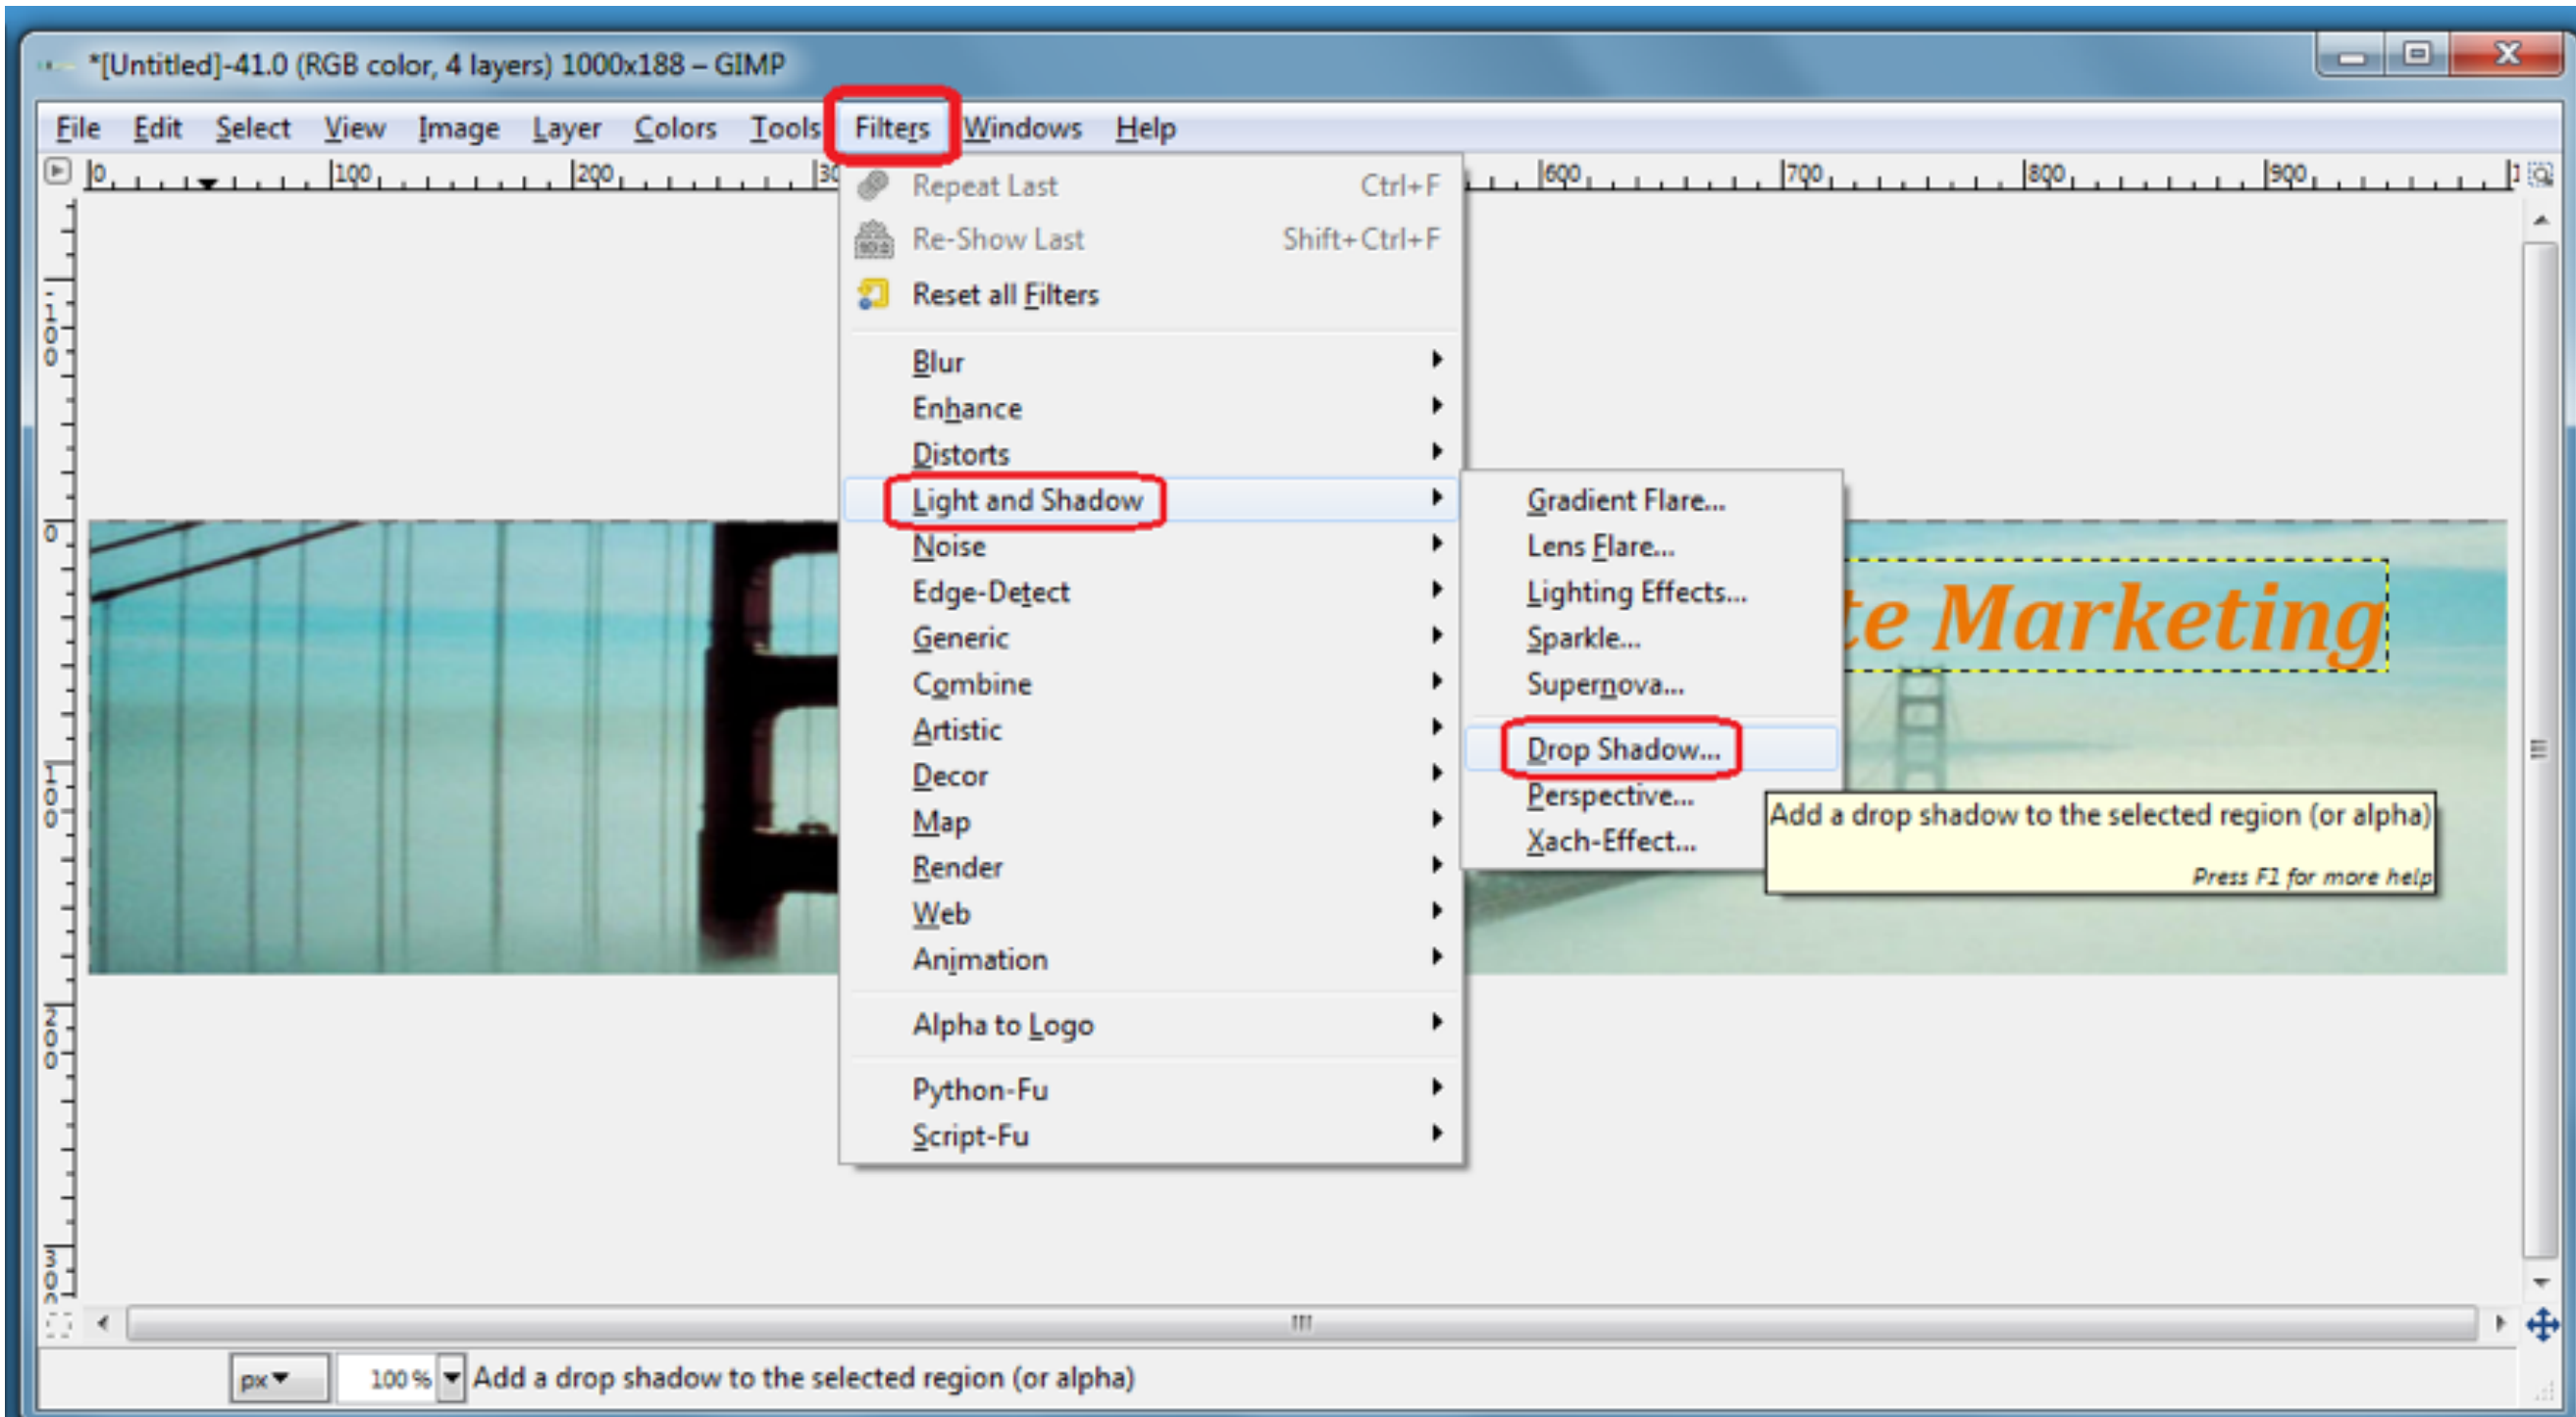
*[Untitled]-41.0 (RGB color, 4 layers) 1000x188 – GIMP

File Edit Select View Image Layer Colors Tools Filters Windows Help

0 100 200 300 600 700 800 900

Repeat Last Ctrl+F
Re-Show Last Shift+Ctrl+F
Reset all Filters

Blur
Enhance
Distorts
Light and Shadow
Noise
Edge-Detect
Generic
Combine
Artistic
Decor
Map
Render
Web
Animation

Alpha to Logo

Python-Fu
Script-Fu

Gradient Flare...
Lens Flare...
Lighting Effects...
Sparkle...
Supernova...

Drop Shadow...
Perspective...
Xach-Effect...

te Marketing

Add a drop shadow to the selected region (or alpha)
Press F1 for more help

100
200
300

px 100 % Add a drop shadow to the selected region (or alpha)